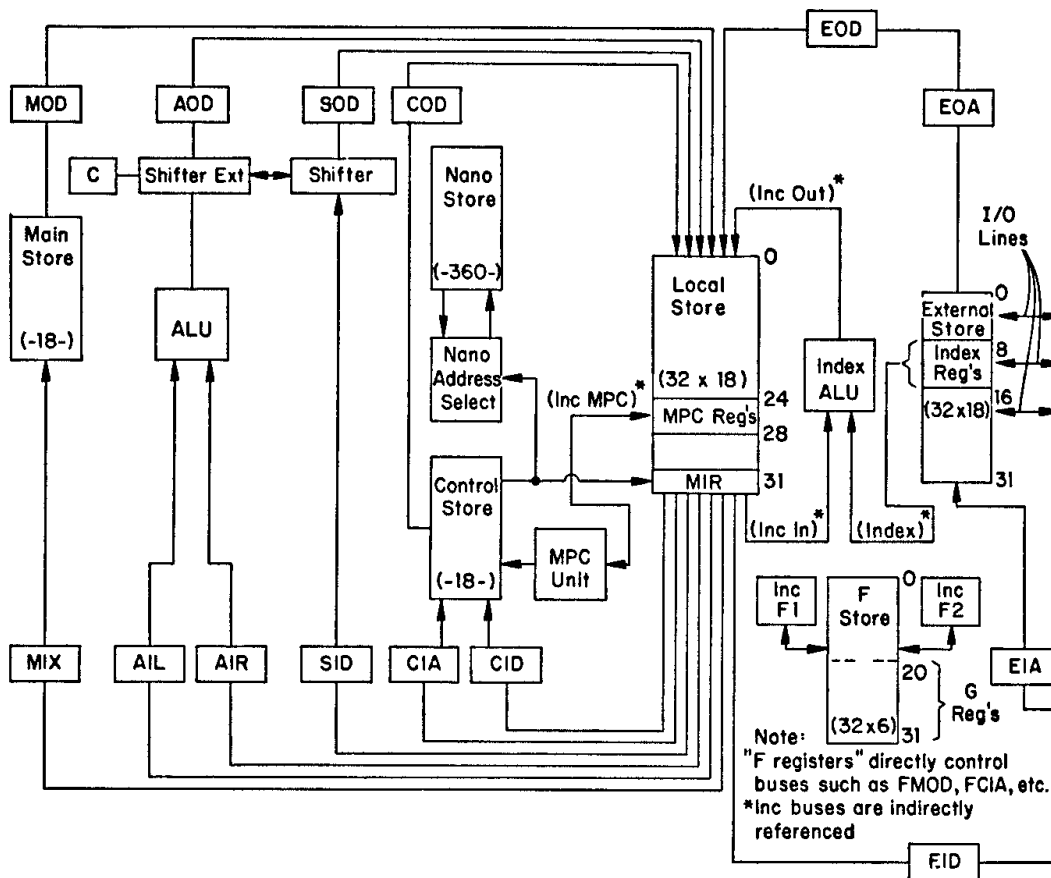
EOD

MOD

AOD

SOD

COD

EOA

C

Shifter Ext

Shifter

Nano Store

(-360-)

Nano Address Select

(Inc Out)*

I/O Lines

Main Store

(-18-)

ALU

Local Store

(32 x 18)

0

24

28

31

MPC Reg's

MIR

(Inc MPC)*

Index ALU

External Store

Index Reg's

(32x18)

0

8

16

31

Control Store

(-18-)

MPC Unit

(Inc In)*

(Index)*

Inc F1

F Store

(32x6)

0

20

31

Inc F2

G Reg's

MIX

AIL

AIR

SID

CIA

CID

EIA

Note:
"F registers" directly control buses such as FMOD, FCIA, etc.
*Inc buses are indirectly referenced

EID